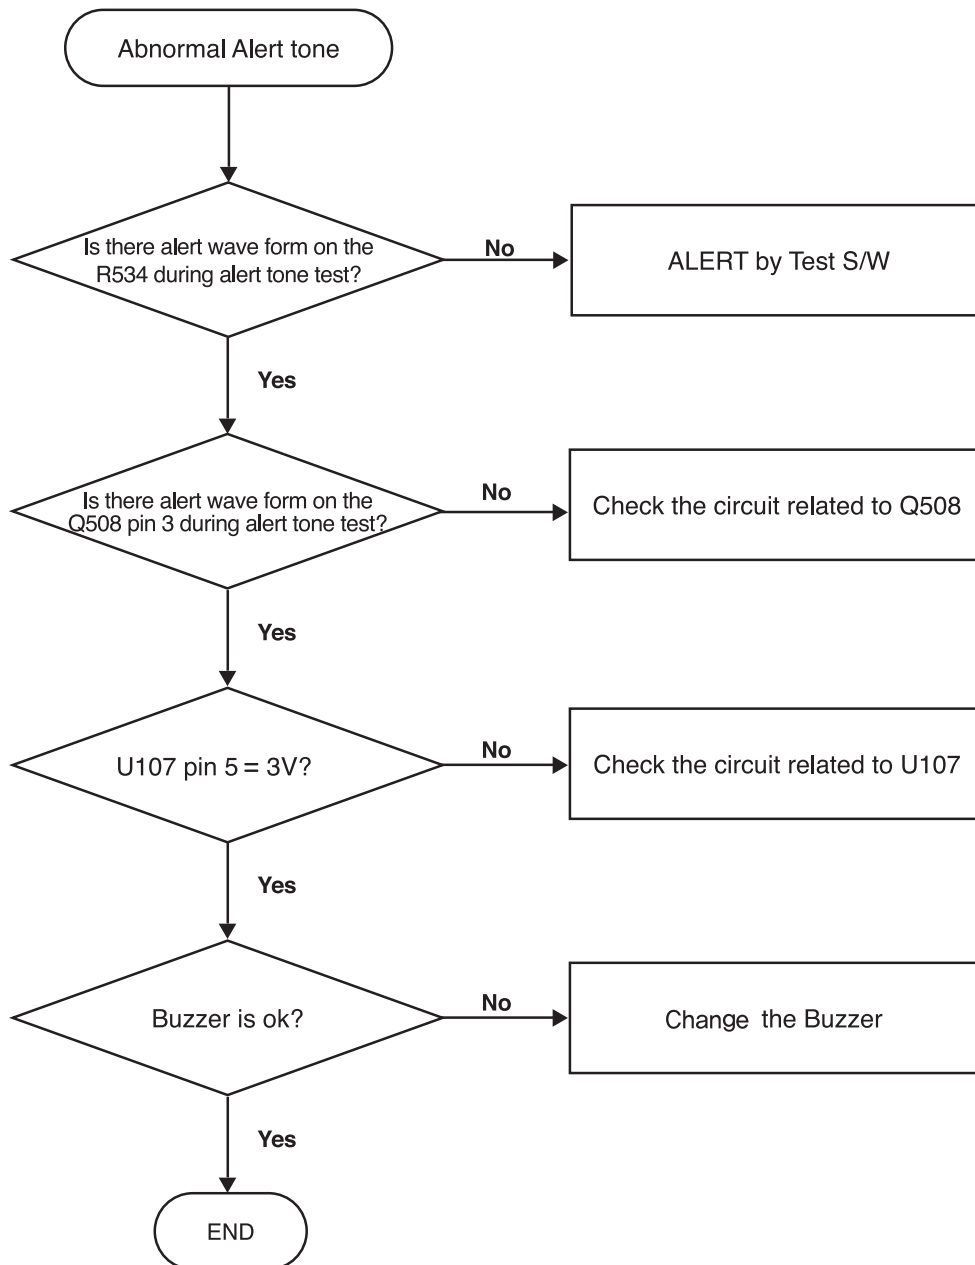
Abnormal Alert tone

Is there alert wave form on the R534 during alert tone test?

No

ALERT by Test S/W

Yes

Is there alert wave form on the Q508 pin 3 during alert tone test?

No

Check the circuit related to Q508

Yes

U107 pin 5 = 3V?

No

Check the circuit related to U107

Yes

Buzzer is ok?

No

Change the Buzzer

Yes

END